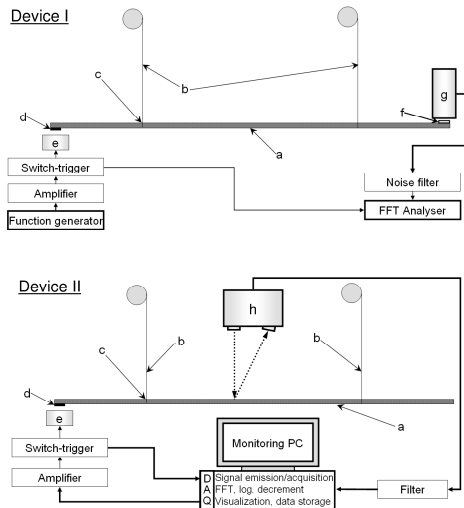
Device I

b

c

d

e

a

g

f

Switch-trigger

Amplifier

Function generator

Noise filter

FFT Analyser

Device II

h

c

b

b

d

e

a

Monitoring PC

Switch-trigger

Amplifier

D Signal emission/acquisition
A FFT, log. decrement
Q Visualization, data storage

Filter